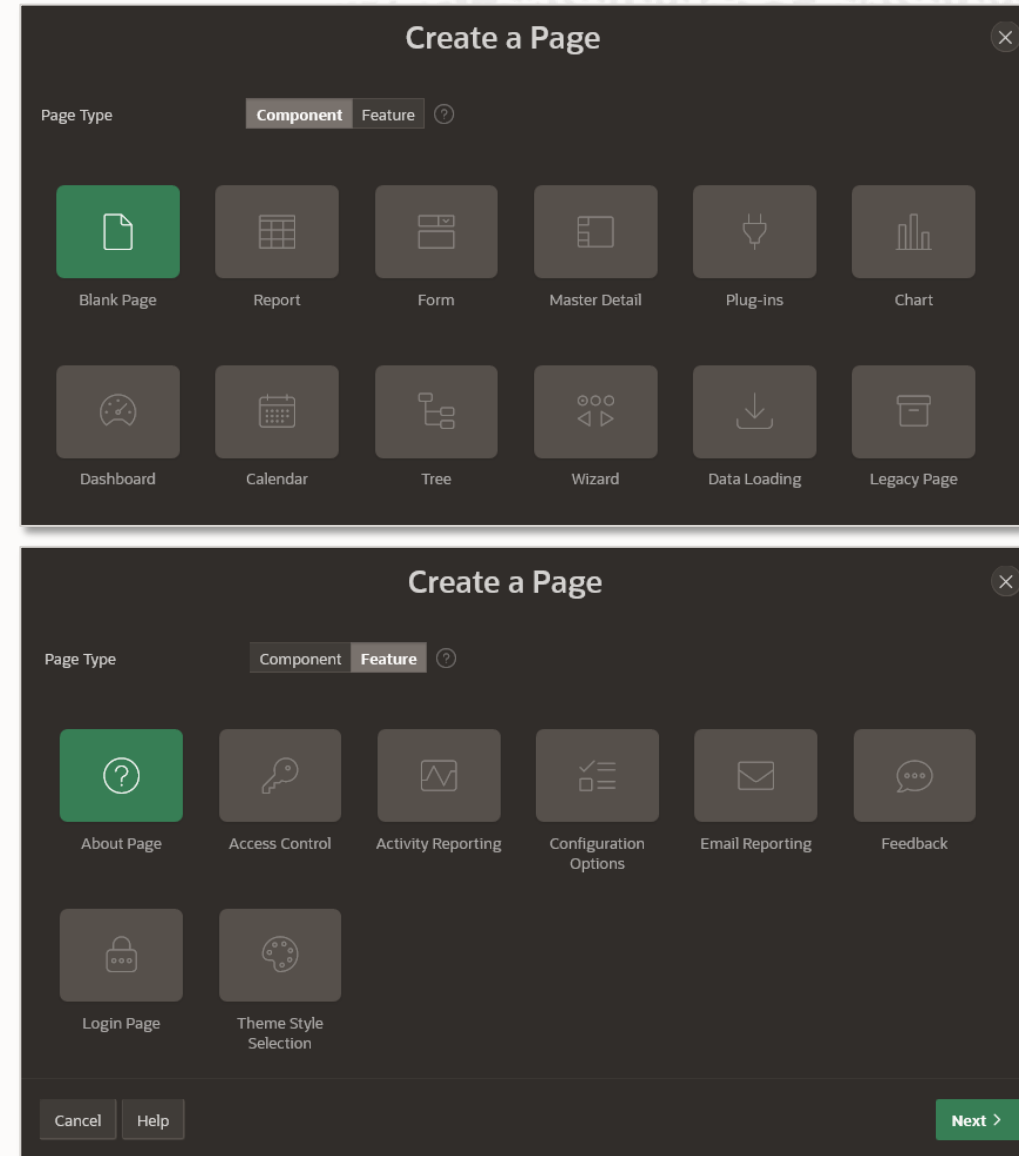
Create a Page

Page Type

Component Feature

Blank Page

Report

Form

Master Detail

Plug-ins

Chart

Dashboard

Calendar

Tree

Wizard

Data Loading

Legacy Page

Create a Page

Page Type

Component Feature

About Page

Access Control

Activity Reporting

Configuration Options

Email Reporting

Feedback

Login Page

Theme Style Selection

Cancel

Help

Next >